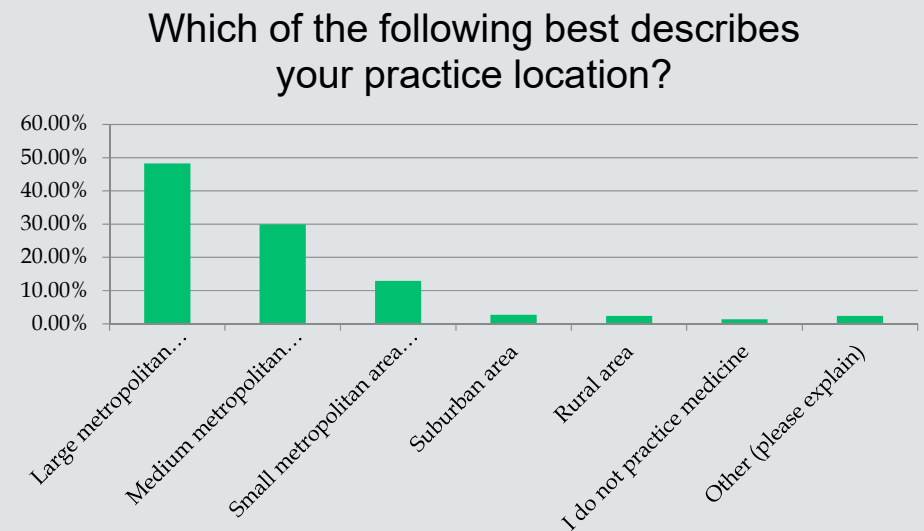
Which of the following best describes your practice location?

60.00%
50.00%
40.00%
30.00%
20.00%
10.00%
0.00%

Large metropolitan…
Medium metropolitan…
Small metropolitan area…
Suburban area
Rural area
I do not practice medicine
Other (please explain)